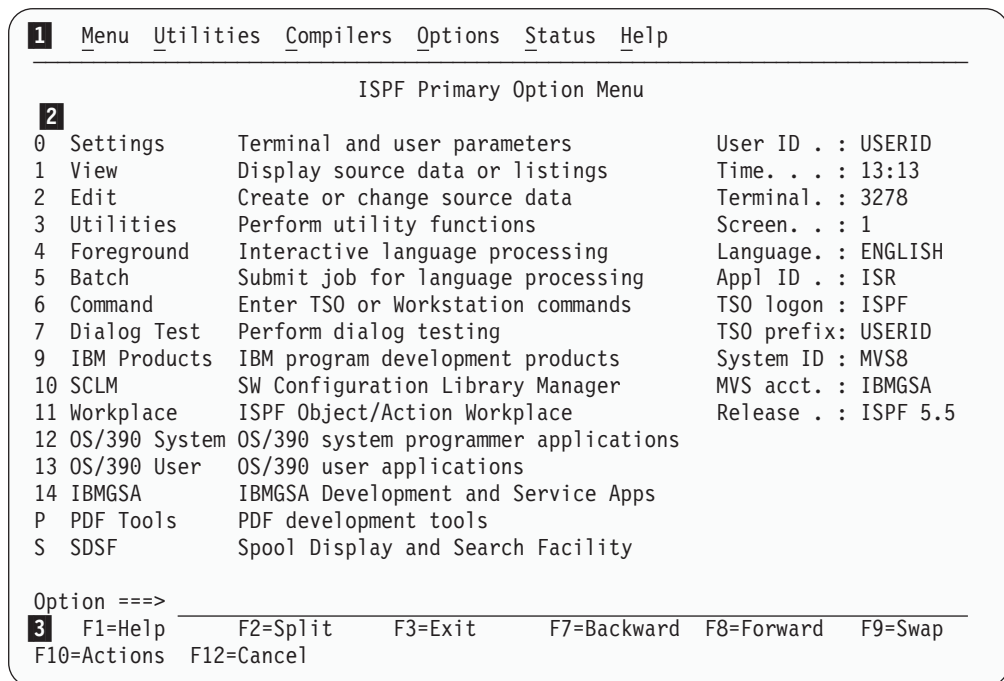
1 Menu Utilities Compilers Options Status Help

ISPF Primary Option Menu

2

| | | | |
|---|---|---|---|
| 0 | Settings | Terminal and user parameters | User ID . : USERID |
| 1 | View | Display source data or listings | Time. . . : 13:13 |
| 2 | Edit | Create or change source data | Terminal. : 3278 |
| 3 | Utilities | Perform utility functions | Screen. . : 1 |
| 4 | Foreground | Interactive language processing | Language. : ENGLISH |
| 5 | Batch | Submit job for language processing | Appl ID . : ISR |
| 6 | Command | Enter TSO or Workstation commands | TSO logon : ISPF |
| 7 | Dialog Test | Perform dialog testing | TSO prefix: USERID |
| 9 | IBM Products | IBM program development products | System ID : MVS8 |
| 10 | SCLM | SW Configuration Library Manager | MVS acct. : IBMGSA |
| 11 | Workplace | ISPF Object/Action Workplace | Release . : ISPF 5.5 |
| 12 | OS/390 System | OS/390 system programmer applications | |
| 13 | OS/390 User | OS/390 user applications | |
| 14 | IBMGSA | IBMGSA Development and Service Apps | |
| P | PDF Tools | PDF development tools | |
| S | SDSF | Spool Display and Search Facility | |

Option ===>

3 F1=Help F2=Split F3=Exit F7=Backward F8=Forward F9=Swap
F10=Actions F12=Cancel